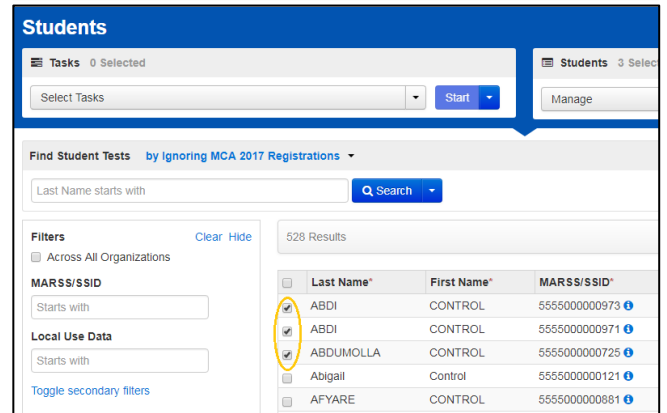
Students

Tasks 0 Selected

Select Tasks

Start

Students 3 Select

Manage

Find Student Tests by Ignoring MCA 2017 Registrations

Last Name starts with

Search

Filters

Clear Hide

Across All Organizations

MARSS/SSID

Starts with

Local Use Data

Starts with

Toggle secondary filters

528 Results

| | Last Name* | First Name* | MARSS/SSID* |
|---|---|---|---|
| ☑ | ABDI | CONTROL | 5555000000973 |
| ☑ | ABDI | CONTROL | 5555000000971 |
| ☑ | ABDUMOLLA | CONTROL | 5555000000725 |
| ☐ | Abigail | Control | 5555000000121 |
| ☐ | AFYARE | CONTROL | 5555000000881 |